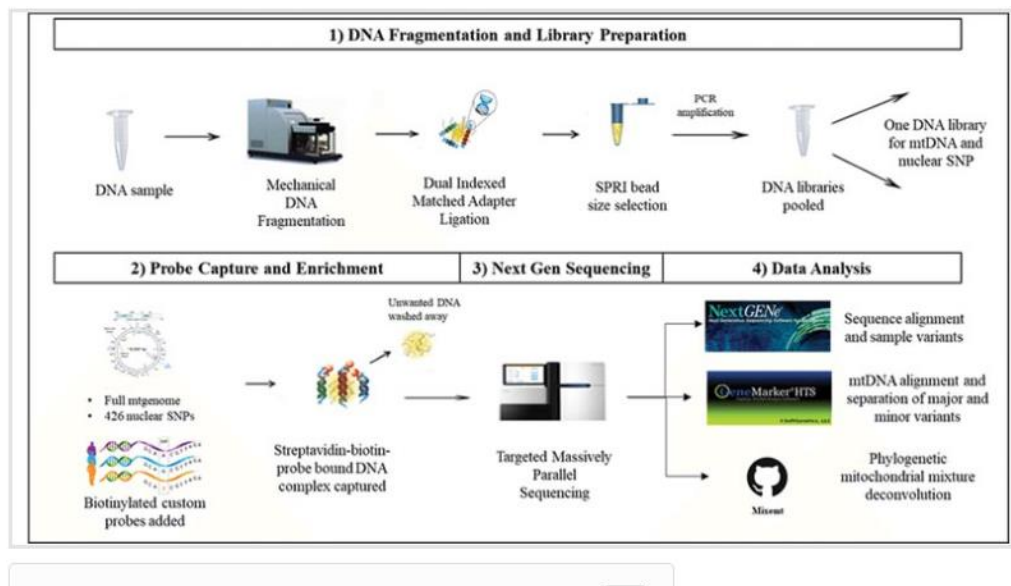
1) DNA Fragmentation and Library Preparation

DNA sample

Mechanical DNA Fragmentation

Dual Indexed Matched Adapter Ligation

SPRI bead size selection

PCR amplification

DNA libraries pooled

One DNA library for mtDNA and nuclear SNP

2) Probe Capture and Enrichment

3) Next Gen Sequencing

4) Data Analysis

• Full mtgenome
• 426 nuclear SNPs

Biotinylated custom probes added

Unwanted DNA washed away

Streptavidin-biotin-probe bound DNA complex captured

Targeted Massively Parallel Sequencing

NextGENe

Sequence alignment and sample variants

GeneMarker®HTS

mtDNA alignment and separation of major and minor variants

Mixemt

Phylogenetic mitochondrial mixture deconvolution